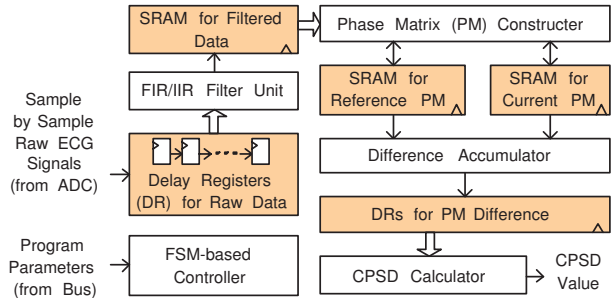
SRAM for Filtered Data

Phase Matrix (PM) Constructer

FIR/IIR Filter Unit

SRAM for Reference PM

SRAM for Current PM

Sample by Sample Raw ECG Signals (from ADC)

Delay Registers (DR) for Raw Data

Difference Accumulator

DRs for PM Difference

Program Parameters (from Bus)

FSM-based Controller

CPSD Calculator

CPSD Value